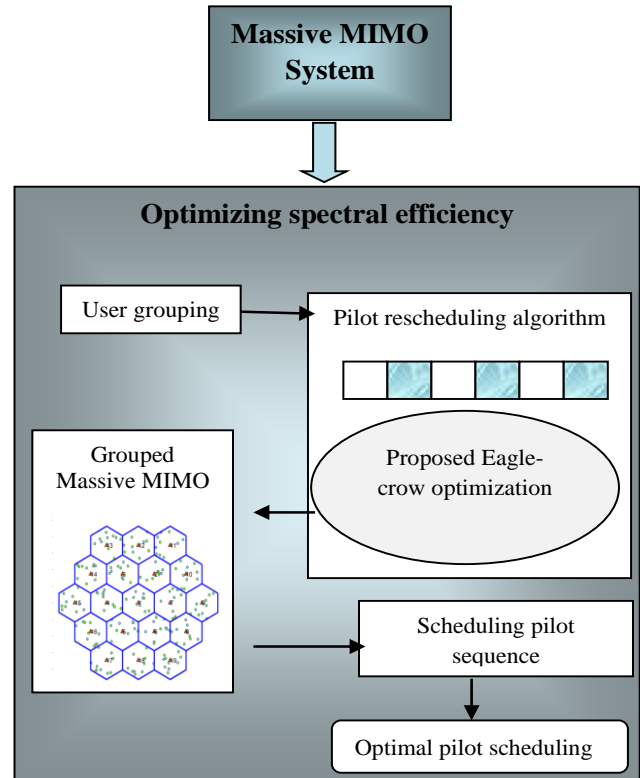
Massive MIMO System

Optimizing spectral efficiency

User grouping

Pilot rescheduling algorithm

Proposed Eagle-crow optimization

Grouped Massive MIMO

Scheduling pilot sequence

Optimal pilot scheduling